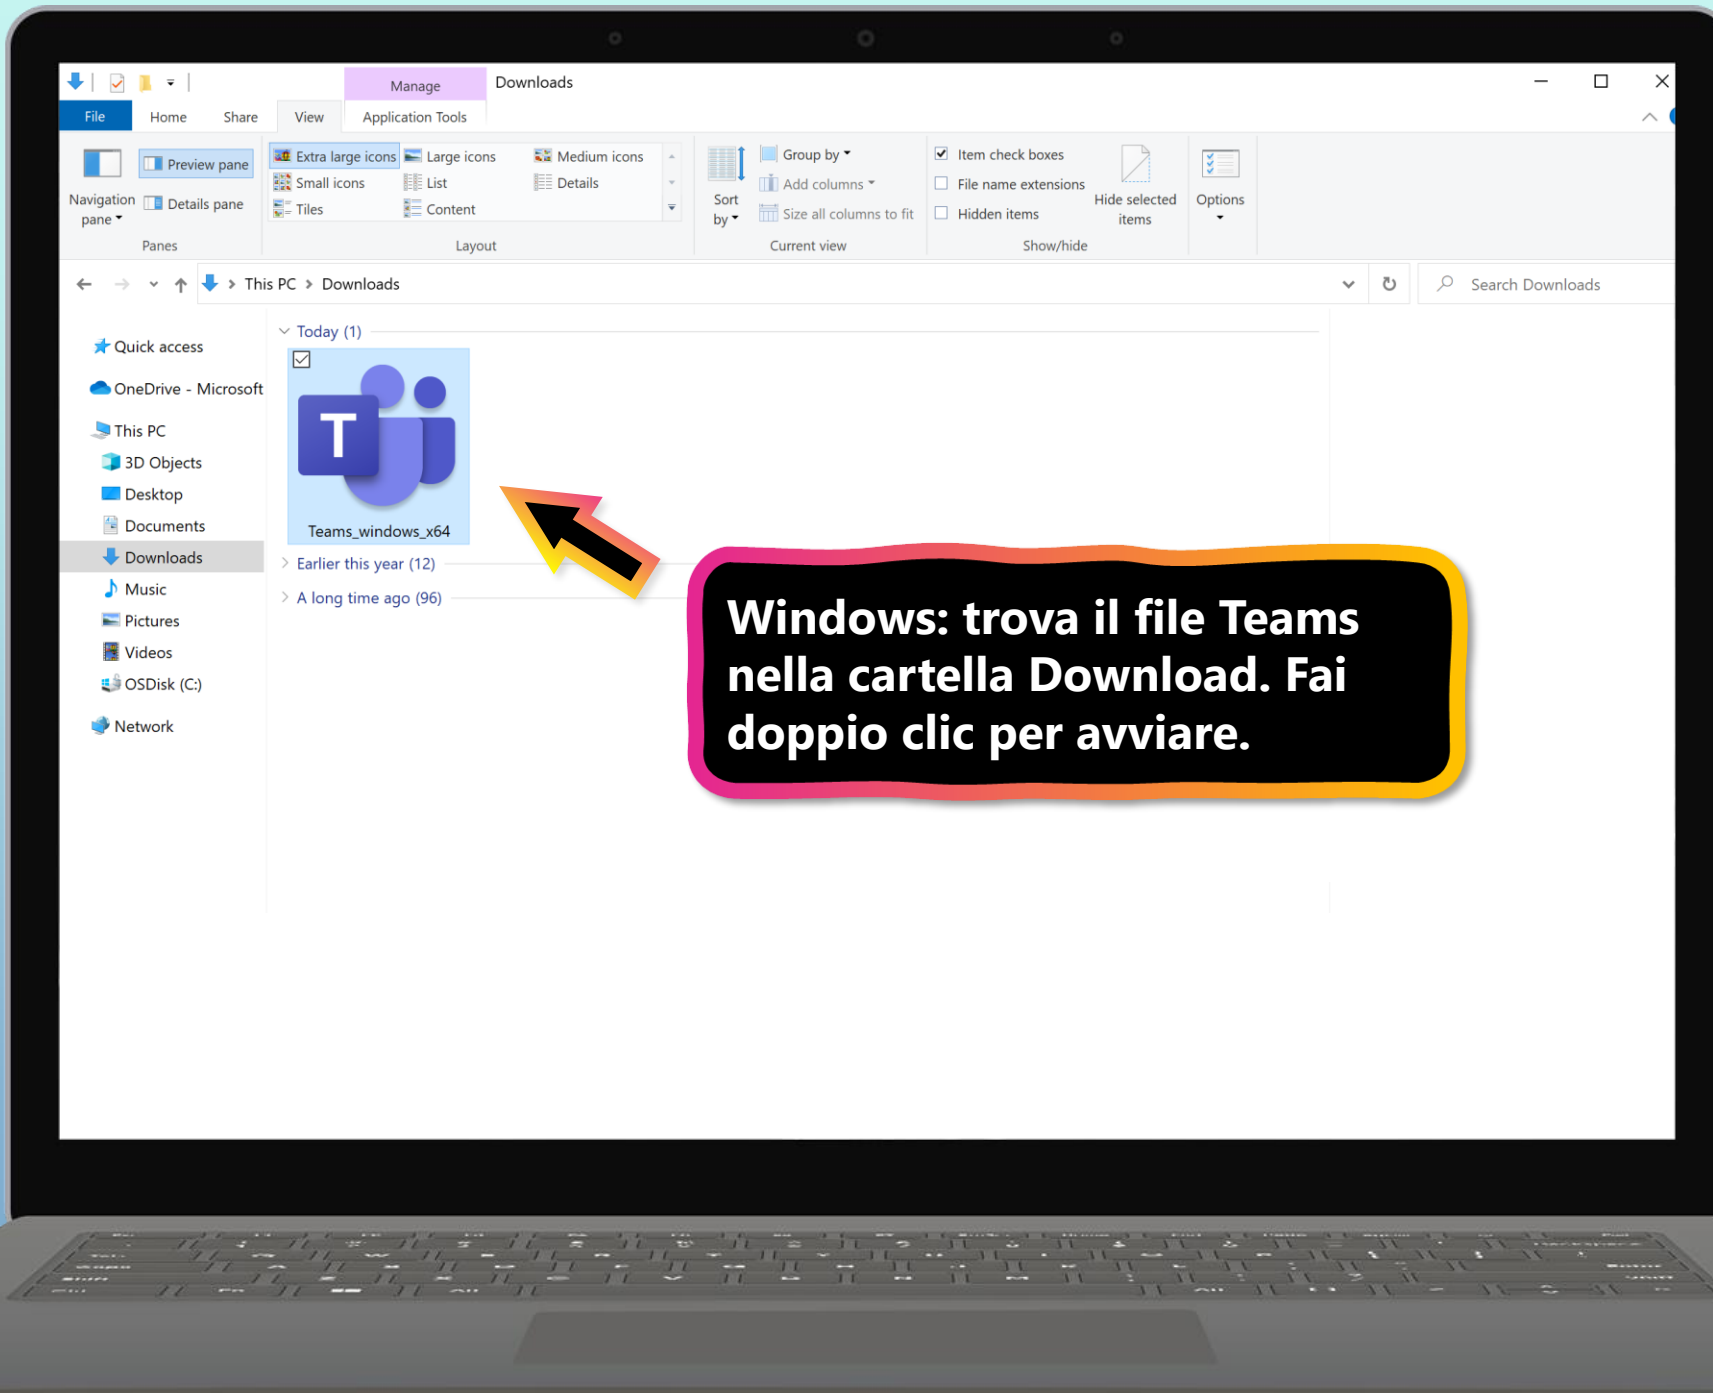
Manage
Downloads
File Home Share View Application Tools

Navigation pane
Preview pane
Details pane
Panes

Extra large icons
Large icons
Medium icons
Small icons
List
Details
Tiles
Content
Layout

Sort by
Group by
Add columns
Size all columns to fit
Current view

Item check boxes
File name extensions
Hidden items
Hide selected items
Show/hide

Options

This PC > Downloads
Search Downloads

Quick access
OneDrive - Microsoft
This PC
3D Objects
Desktop
Documents
Downloads
Music
Pictures
Videos
OSDisk (C:)
Network

Today (1)
Teams_windows_x64
Earlier this year (12)
A long time ago (96)

Windows: trova il file Teams nella cartella Download. Fai doppio clic per avviare.